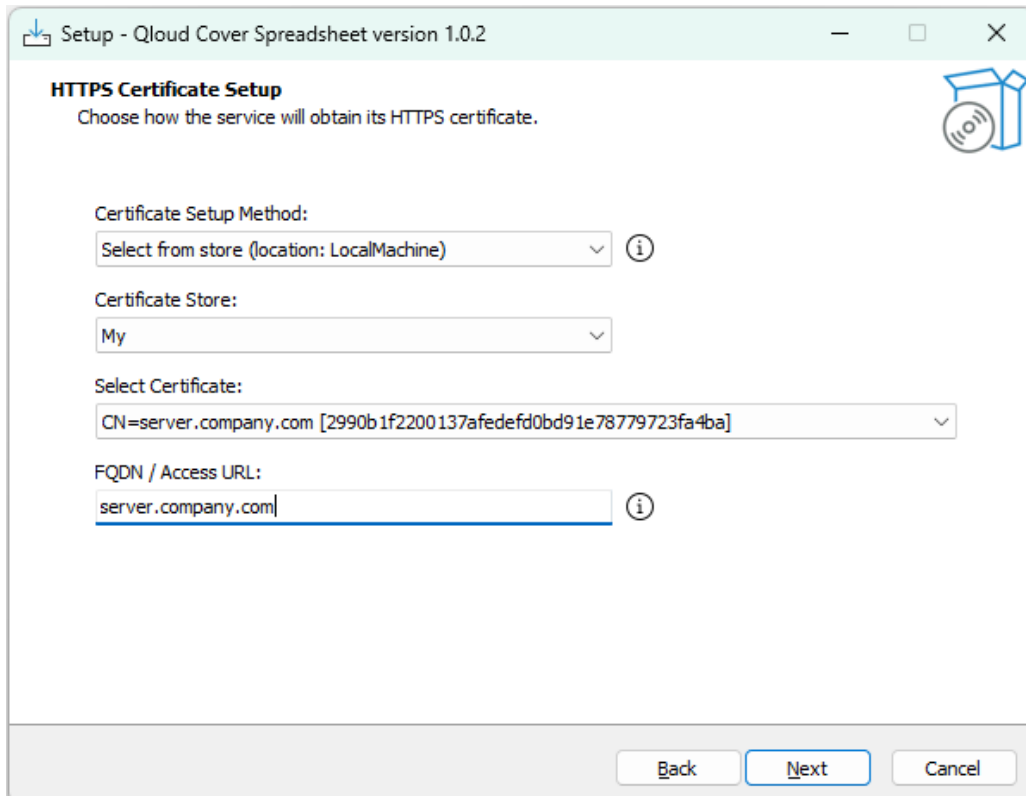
Setup - Qloud Cover Spreadsheet version 1.0.2

HTTPS Certificate Setup
Choose how the service will obtain its HTTPS certificate.

Certificate Setup Method:
Select from store (location: LocalMachine)

Certificate Store:
My

Select Certificate:
CN=server.company.com [2990b1f2200137afedefd0bd91e78779723fa4ba]

FQDN / Access URL:
server.company.com

Back
Next
Cancel